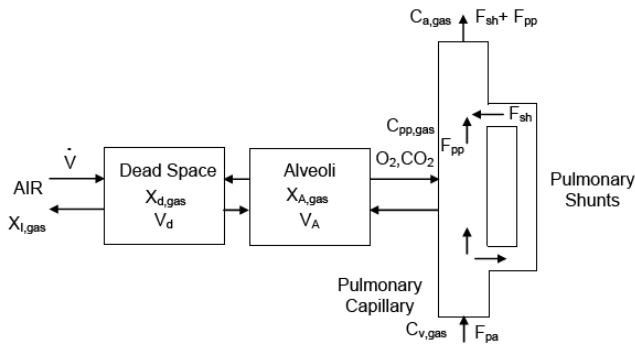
$C_{a,gas}$ $F_{sh}+F_{pp}$

$\dot{V}$

AIR

$X_{I,gas}$

Dead Space
$X_{d,gas}$
$V_d$

Alveoli
$X_{A,gas}$
$V_A$

$O_2, CO_2$

$C_{pp,gas}$

$F_{pp}$

$F_{sh}$

Pulmonary Shunts

Pulmonary Capillary

$C_{v,gas}$ $F_{pa}$